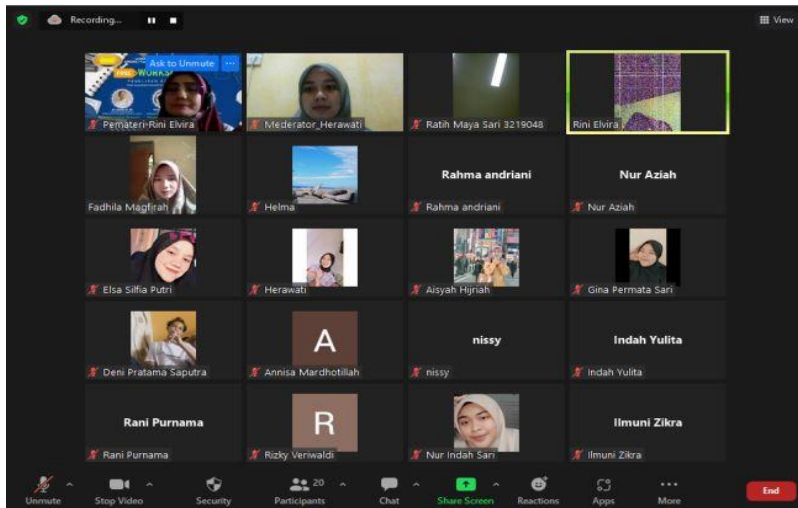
Recording...

View

Ask to Unmute

WORKS

Pemateri-Rini Elvira

Mederator_Herawati

Ratih Maya Sari 3219048

Rini Elvira

Fadhila Magfirah

Helma

Rahma andriani

Rahma andriani

Nur Aziah

Nur Aziah

Elsa Silfia Putri

Herawati

Aisyah Hijriah

Gina Permata Sari

Deni Pratama Saputra

A

Annisa Mardhotillah

nissy

nissy

Indah Yulita

Indah Yulita

Rani Purnama

Rani Purnama

R

Rizky Veriwaldi

Nur Indah Sari

Ilmuni Zikra

Ilmuni Zikra

Unmute

Stop Video

Security

20

Participants

Chat

Share Screen

Reactions

Apps

More

End